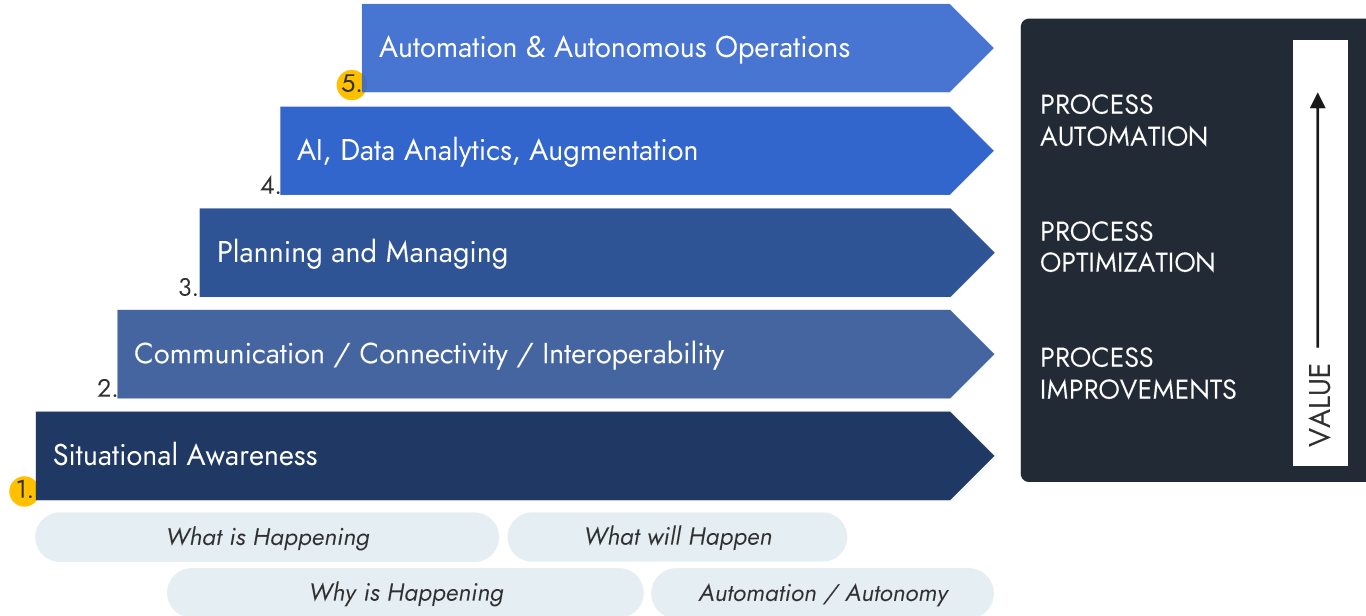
5. Automation & Autonomous Operations

4. AI, Data Analytics, Augmentation

3. Planning and Managing

2. Communication / Connectivity / Interoperability

1. Situational Awareness

PROCESS AUTOMATION

PROCESS OPTIMIZATION

PROCESS IMPROVEMENTS

VALUE

*What is Happening*

*What will Happen*

*Why is Happening*

*Automation / Autonomy*